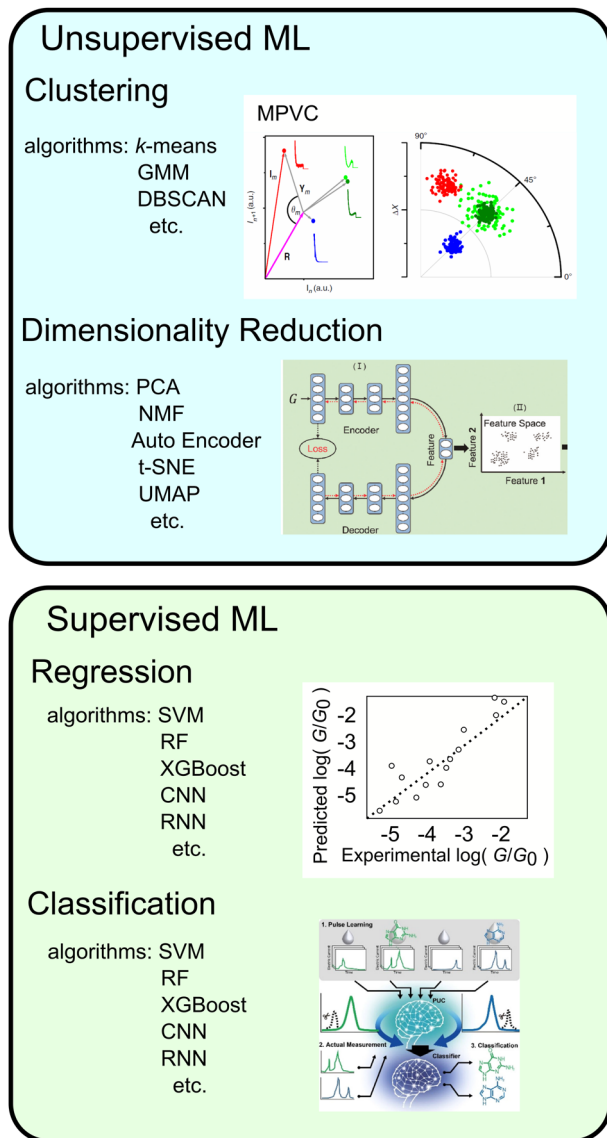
Unsupervised ML

Clustering

algorithms: $k$-means
GMM
DBSCAN
etc.

MPVC

$I_m$

$Y_m$

$\theta_m$

R

$I_{n+1}$ (a.u.)

$I_n$ (a.u.)

90°

45°

0°

$\Delta X$

Dimensionality Reduction

algorithms: PCA
NMF
Auto Encoder
t-SNE
UMAP
etc.

(I)

$G$

Encoder

Loss

Feature

Decoder

(II)

Feature Space

Feature 2

Feature 1

Supervised ML

Regression

algorithms: SVM
RF
XGBoost
CNN
RNN
etc.

Predicted log( $G/G_0$ )

-2
-3
-4
-5

-5 -4 -3 -2

Experimental log( $G/G_0$ )

Classification

algorithms: SVM
RF
XGBoost
CNN
RNN
etc.

1. Pulse Learning

PUC

2. Actual Measurement

Classifier

3. Classification